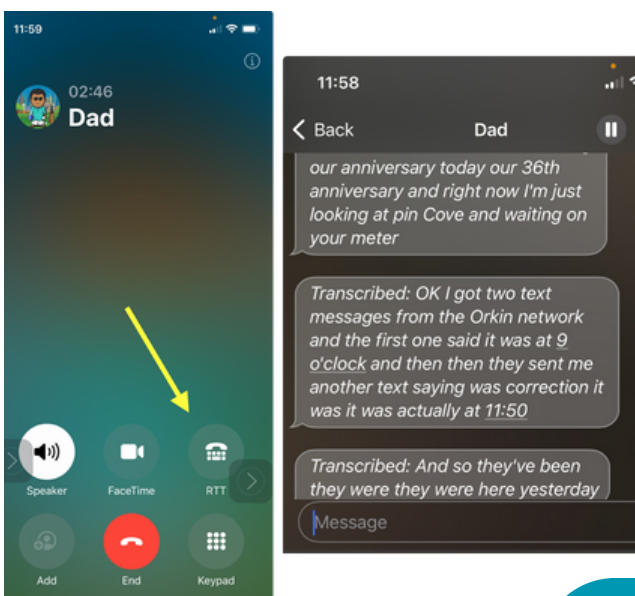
11:59

02:46
Dad

Speaker
FaceTime
RTT
Add
End
Keypad

11:58

Back
Dad

our anniversary today our 36th anniversary and right now I'm just looking at pin Cove and waiting on your meter

Transcribed: OK I got two text messages from the Orkin network and the first one said it was at 9 o'clock and then then they sent me another text saying was correction it was it was actually at 11:50

Transcribed: And so they've been they were they were here yesterday

Message